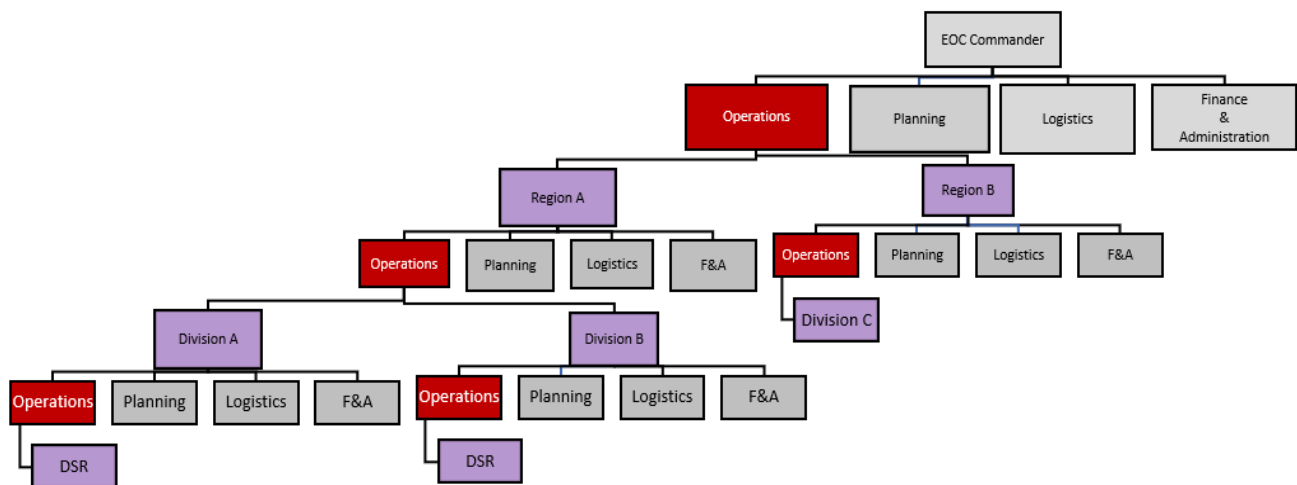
EOC Commander

Operations

Planning

Logistics

Finance & Administration

Region A

Region B

Operations

Planning

Logistics

F&A

Operations

Planning

Logistics

F&A

Division C

Division A

Division B

Operations

Planning

Logistics

F&A

Operations

Planning

Logistics

F&A

DSR

DSR